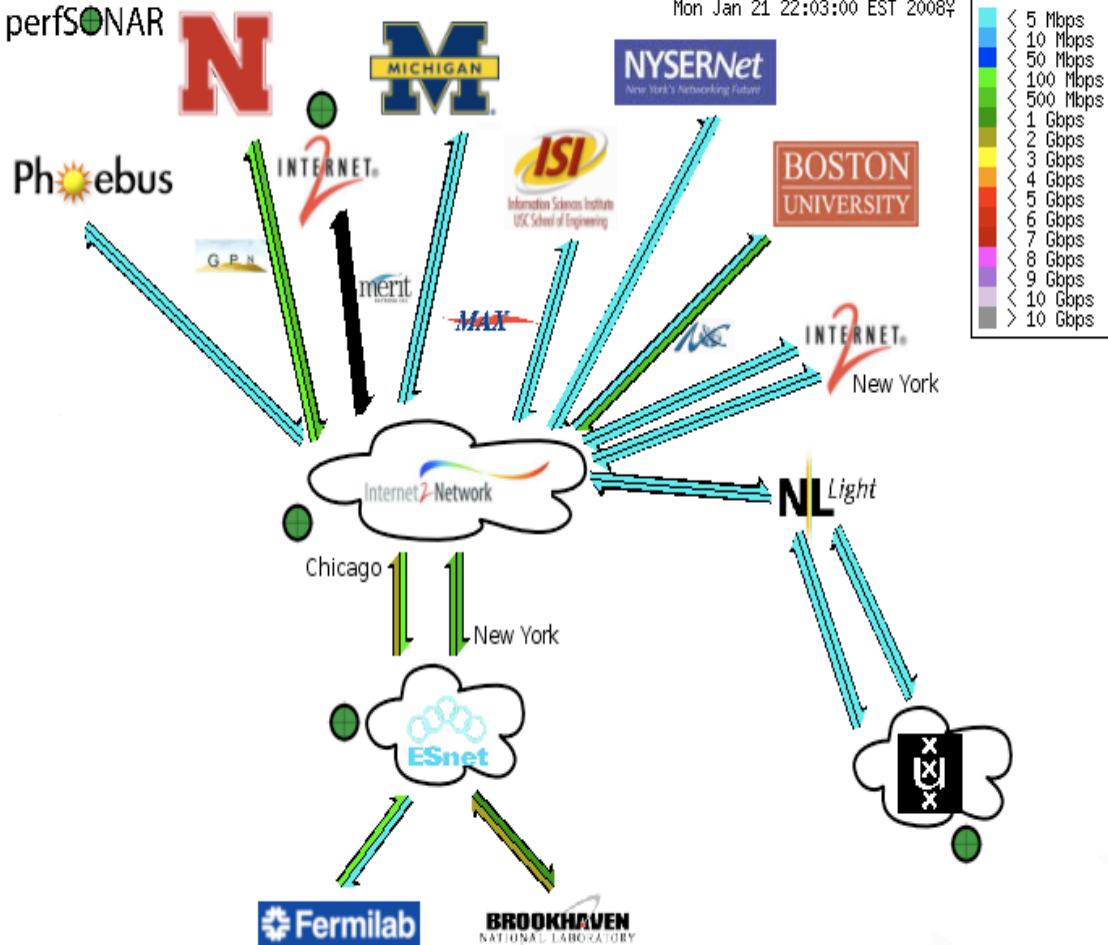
perfSONAR

Mon Jan 21 22:03:00 EST 2008

< 5 Mbps
< 10 Mbps
< 50 Mbps
< 100 Mbps
< 500 Mbps
< 1 Gbps
< 2 Gbps
< 3 Gbps
< 4 Gbps
< 5 Gbps
< 6 Gbps
< 7 Gbps
< 8 Gbps
< 9 Gbps
< 10 Gbps
> 10 Gbps

N

MICHIGAN

NYSERNet
New York's Networking Future

Phoebus

INTERNET 2

ISI
Information Sciences Institute
USC School of Engineering

BOSTON UNIVERSITY

GPN

merit

MAX

INTERNET 2
New York

Internet2 Network

NL Light

Chicago

New York

ESnet

Fermilab

BROOKHAVEN
NATIONAL LABORATORY